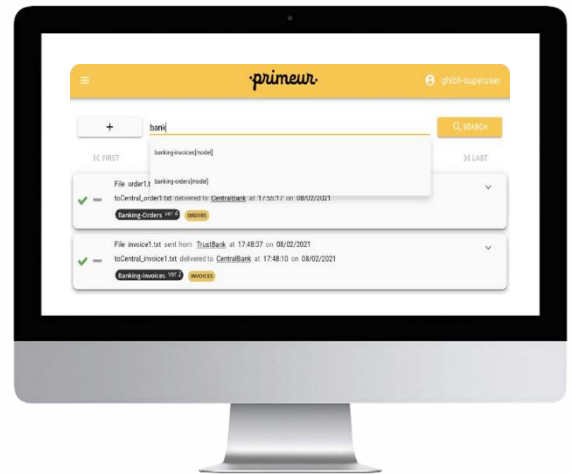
·primeur·

ghibli-superuser

+

bank

SEARCH

FIRST

banking-invoices[model]

LAST

banking-orders[model]

File order1.txt

toCentral_order1.txt delivered to CentralBank at 17:55:17 on 08/02/2021

Banking-Orders ver 4

ORDERS

File invoice1.txt sent from TrustBank at 17:48:37 on 08/02/2021

toCentral_invoice1.txt delivered to CentralBank at 17:48:10 on 08/02/2021

Banking-Invoices ver 2

INVOICES